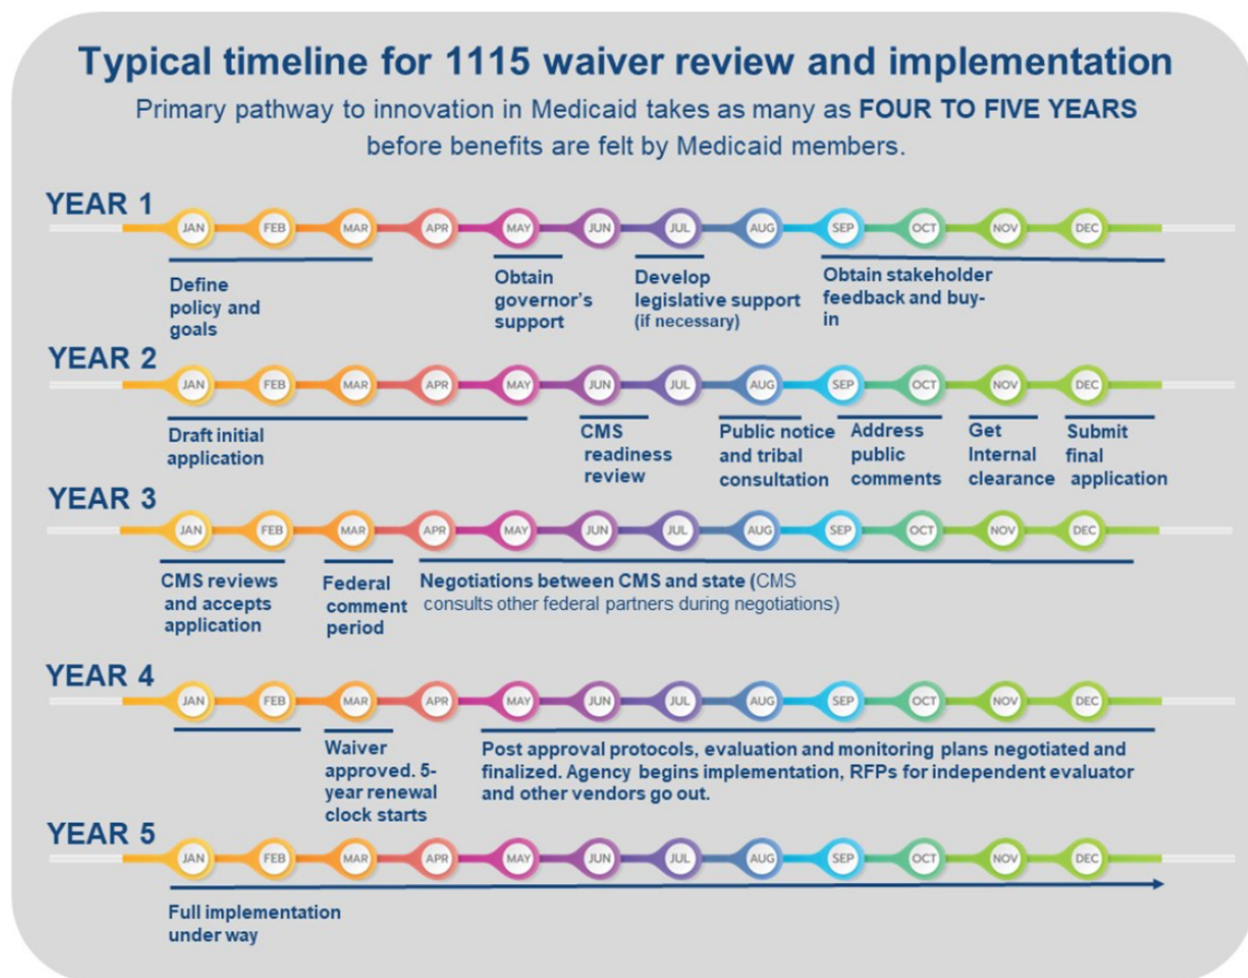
Typical timeline for 1115 waiver review and implementation

Primary pathway to innovation in Medicaid takes as many as FOUR TO FIVE YEARS before benefits are felt by Medicaid members.

YEAR 1

JAN FEB MAR APR MAY JUN JUL AUG SEP OCT NOV DEC

Define policy and goals

Obtain governor's support

Develop legislative support (if necessary)

Obtain stakeholder feedback and buy-in

YEAR 2

JAN FEB MAR APR MAY JUN JUL AUG SEP OCT NOV DEC

Draft initial application

CMS readiness review

Public notice and tribal consultation

Address public comments

Get Internal clearance

Submit final application

YEAR 3

JAN FEB MAR APR MAY JUN JUL AUG SEP OCT NOV DEC

CMS reviews and accepts application

Federal comment period

Negotiations between CMS and state (CMS consults other federal partners during negotiations)

YEAR 4

JAN FEB MAR APR MAY JUN JUL AUG SEP OCT NOV DEC

Waiver approved. 5-year renewal clock starts

Post approval protocols, evaluation and monitoring plans negotiated and finalized. Agency begins implementation, RFPs for independent evaluator and other vendors go out.

YEAR 5

JAN FEB MAR APR MAY JUN JUL AUG SEP OCT NOV DEC

Full implementation under way